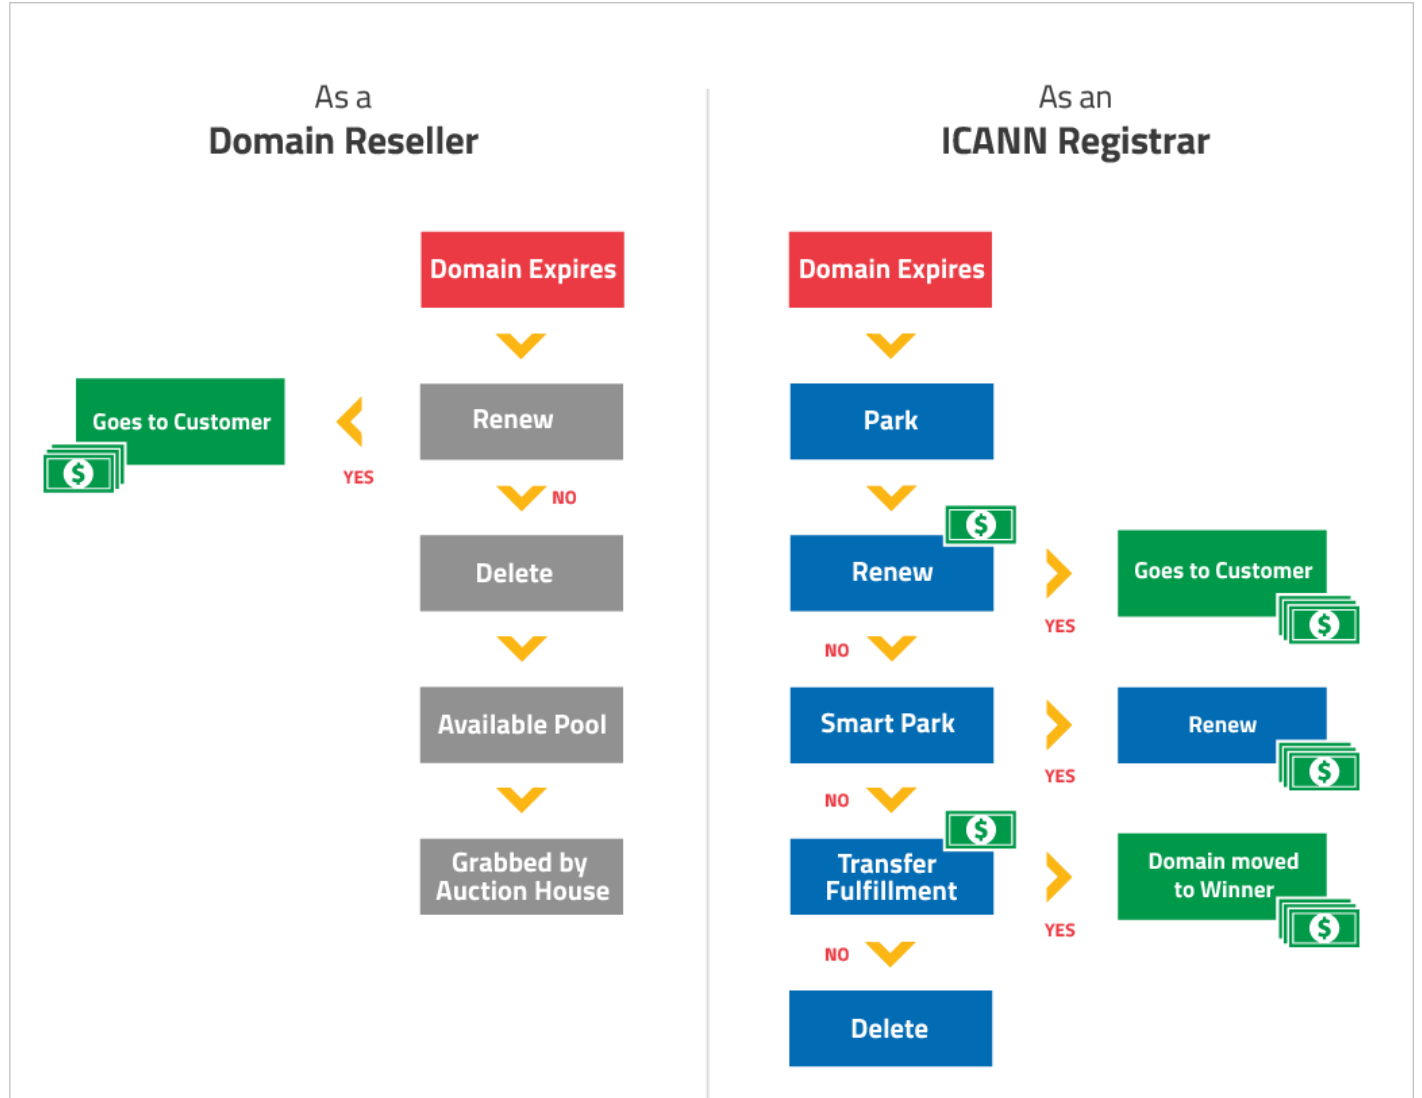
As a
**Domain Reseller**

Domain Expires

Renew

Goes to Customer

$

YES

NO

Delete

Available Pool

Grabbed by Auction House

As an
**ICANN Registrar**

Domain Expires

Park

$

Renew

YES

Goes to Customer

$

NO

Smart Park

YES

Renew

$

NO

$

Transfer Fulfillment

YES

Domain moved to Winner

$

NO

Delete